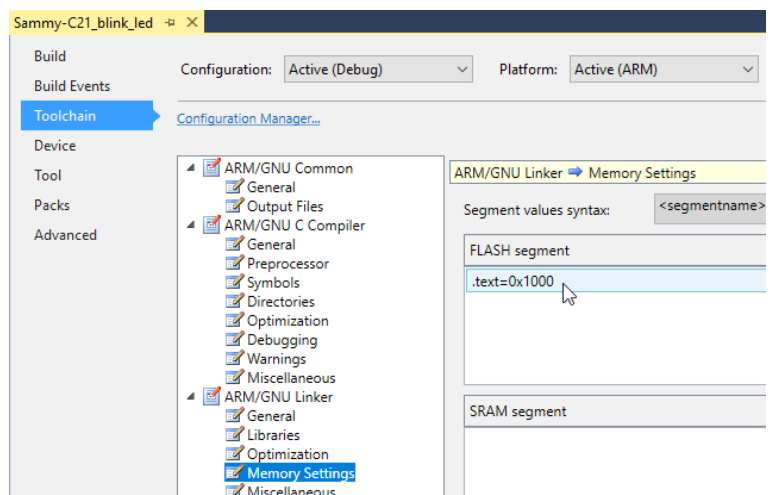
Sammy-C21_blink_led ✕

Build
Build Events
Toolchain
Device
Tool
Packs
Advanced

Configuration: Active (Debug)
Platform: Active (ARM)

Configuration Manager...

ARM/GNU Common
General
Output Files
ARM/GNU C Compiler
General
Preprocessor
Symbols
Directories
Optimization
Debugging
Warnings
Miscellaneous
ARM/GNU Linker
General
Libraries
Optimization
Memory Settings
Miscellaneous

ARM/GNU Linker ⇒ Memory Settings

Segment values syntax: <segmentname>

FLASH segment

.text=0x1000

SRAM segment